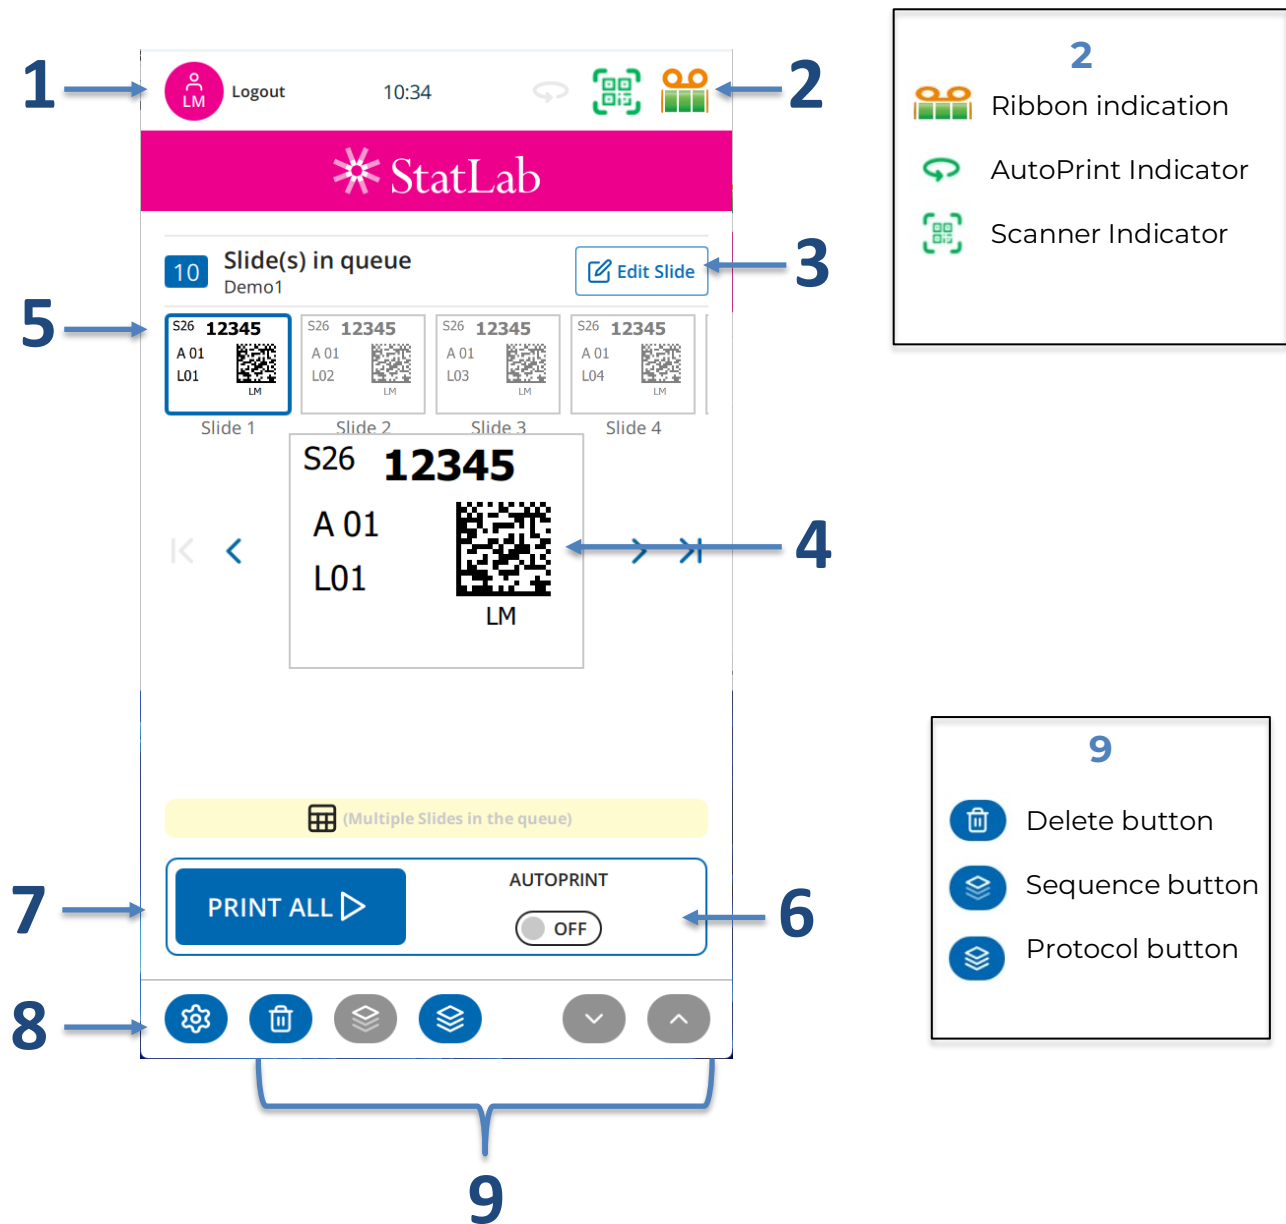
1

LM Logout 10:34

2

StatLab

10 Slide(s) in queue
Demo1

Edit Slide

3

5

| S26 12345 A 01 L01 LM | S26 12345 A 01 L02 LM | S26 12345 A 01 L03 LM | S26 12345 A 01 L04 LM |
|---|---|---|---|
| Slide 1 | Slide 2 | Slide 3 | Slide 4 |

S26 12345
A 01
L01
LM

4

(Multiple Slides in the queue)

7

PRINT ALL

AUTOPRINT
OFF

6

8

9

2
Ribbon indication
AutoPrint Indicator
Scanner Indicator

9
Delete button
Sequence button
Protocol button